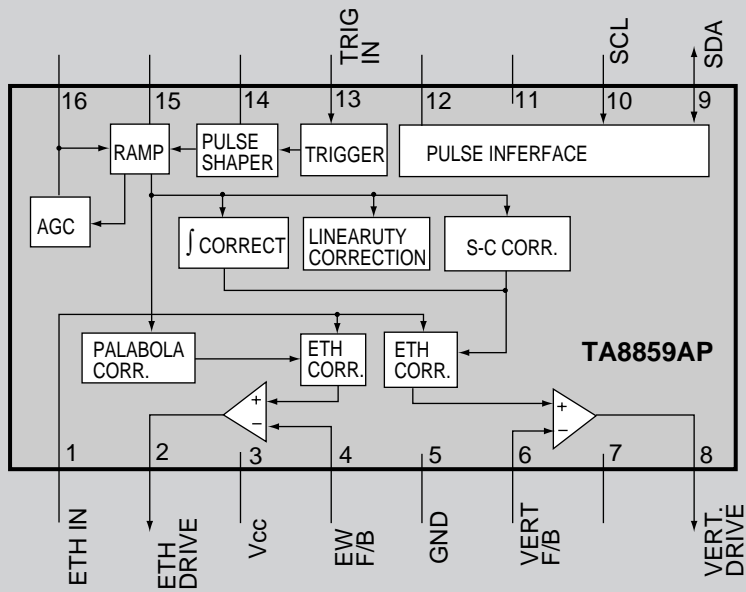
TRIG IN

SCL

SDA

16

15

14

13

12

11

10

9

RAMP

PULSE SHAPER

TRIGGER

PULSE INFERFACE

AGC

∫ CORRECT

LINEARUTY CORRECTION

S-C CORR.

PALABOLA CORR.

ETH CORR.

ETH CORR.

TA8859AP

+

−

+

−

1

2

3

4

5

6

7

8

ETH IN

ETH DRIVE

Vcc

EW F/B

GND

VERT F/B

VERT. DRIVE